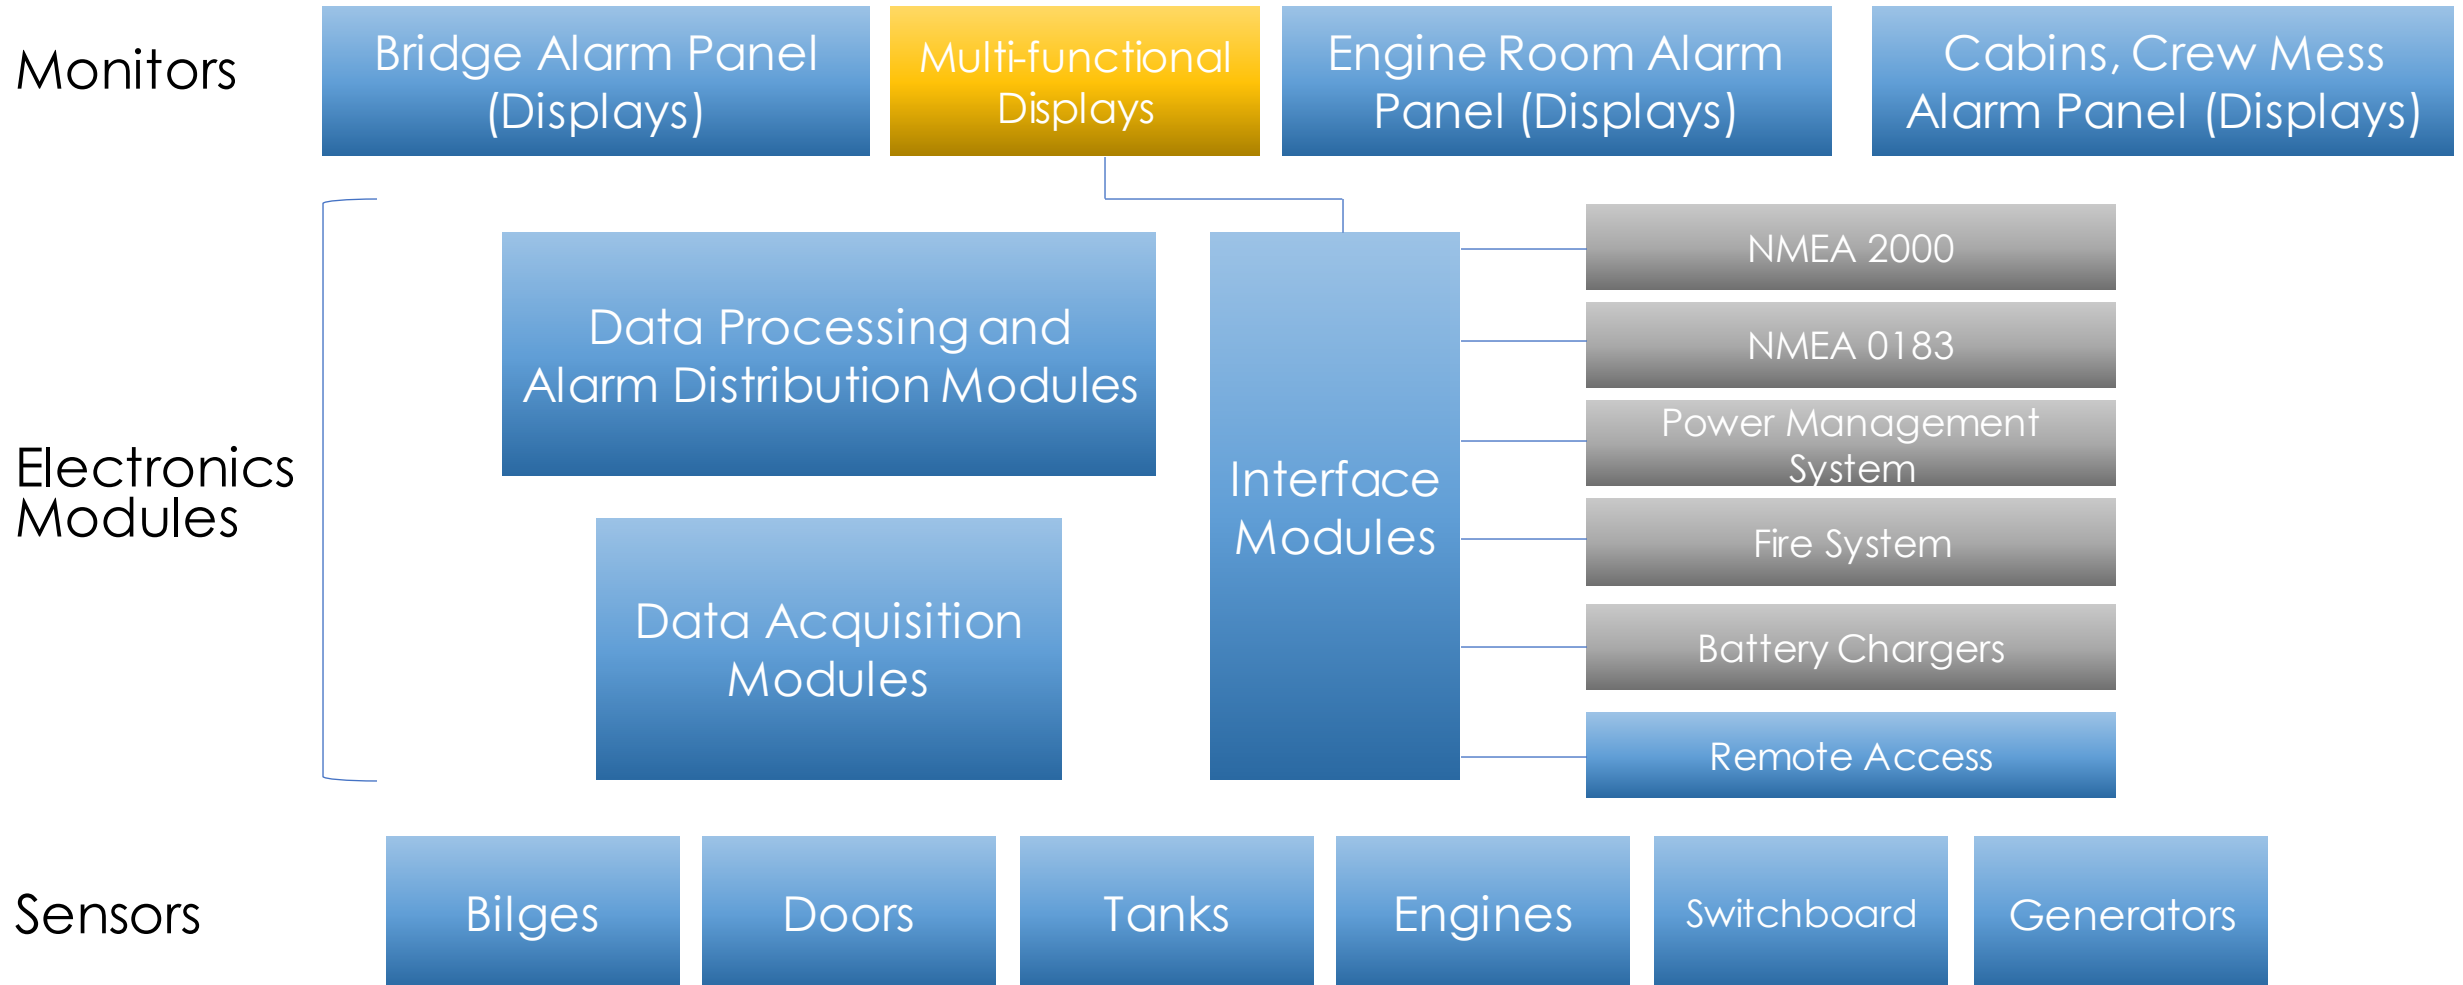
Monitors

Bridge Alarm Panel (Displays)

Multi-functional Displays

Engine Room Alarm Panel (Displays)

Cabins, Crew Mess Alarm Panel (Displays)

Electronics Modules

Data Processing and Alarm Distribution Modules

Data Acquisition Modules

Interface Modules

NMEA 2000

NMEA 0183

Power Management System

Fire System

Battery Chargers

Remote Access

Sensors

Bilges

Doors

Tanks

Engines

Switchboard

Generators